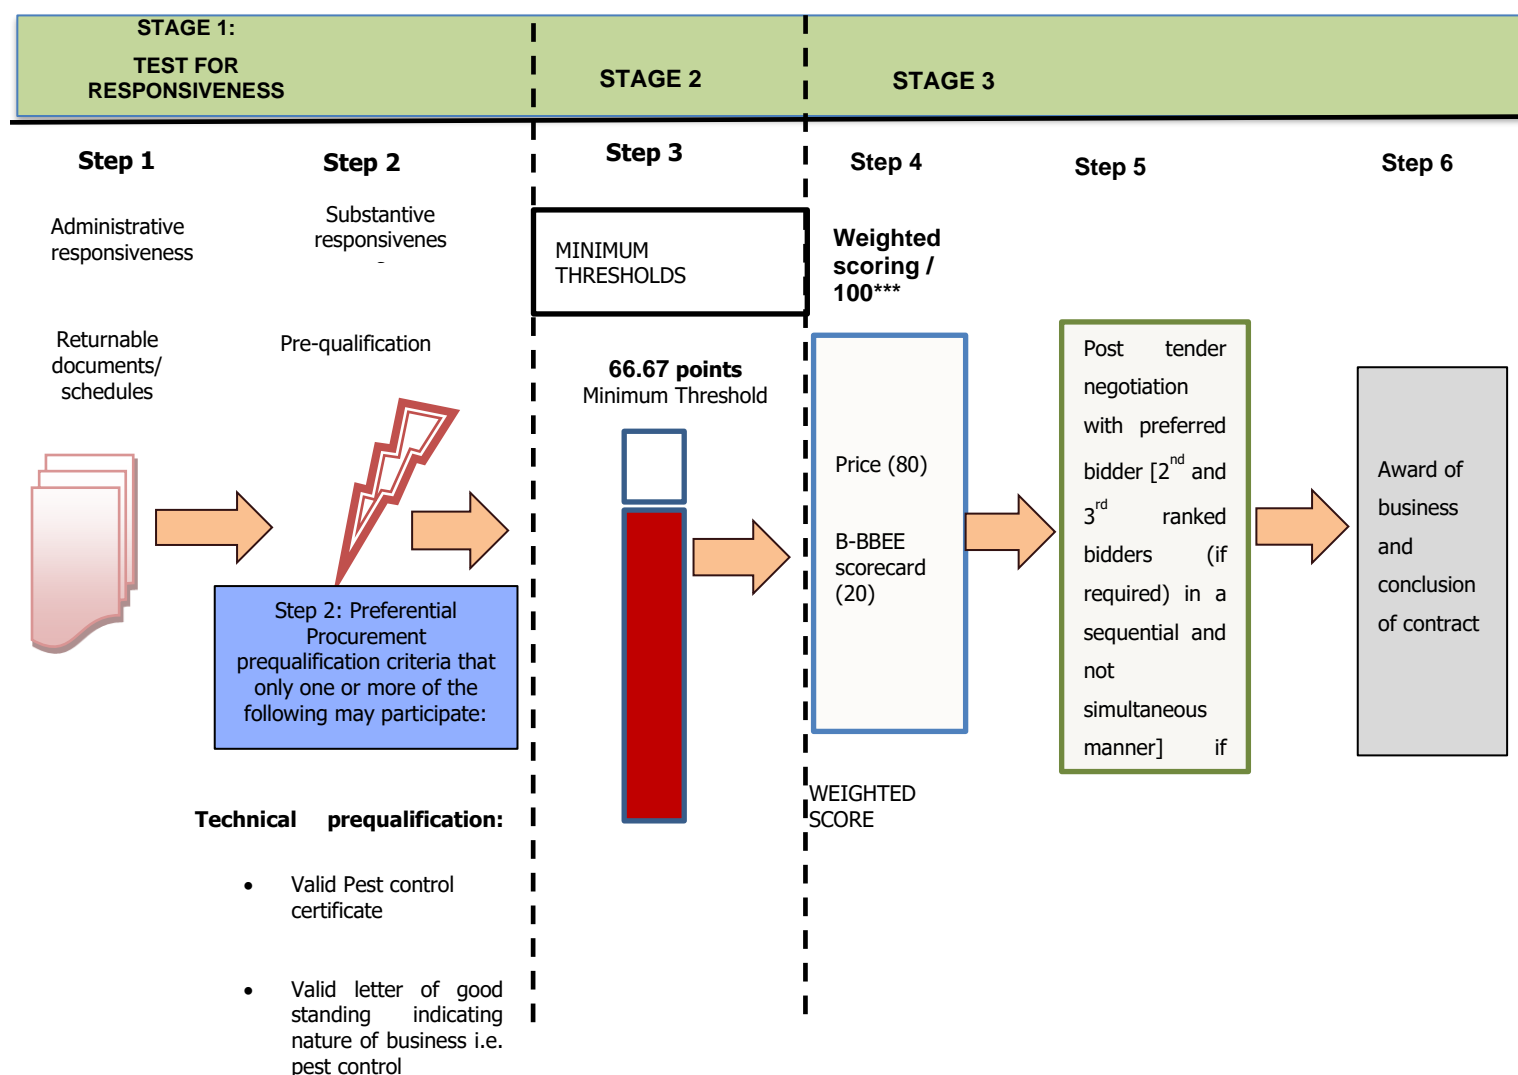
STAGE 1:
TEST FOR RESPONSIVENESS

STAGE 2

STAGE 3

Step 1

Administrative responsiveness

Returnable documents/ schedules

Step 2

Substantive responsivenes
-

Pre-qualification

Step 2: Preferential Procurement prequalification criteria that only one or more of the following may participate:

Technical prequalification:

• Valid Pest control certificate

• Valid letter of good standing indicating nature of business i.e. pest control

Step 3

MINIMUM THRESHOLDS

66.67 points
Minimum Threshold

Step 4

Weighted scoring / 100***

Price (80)

B-BBEE scorecard (20)

WEIGHTED SCORE

Step 5

Post tender negotiation with preferred bidder [$2^{nd}$ and $3^{rd}$ ranked bidders (if required) in a sequential and not simultaneous manner] if

Step 6

Award of business and conclusion of contract